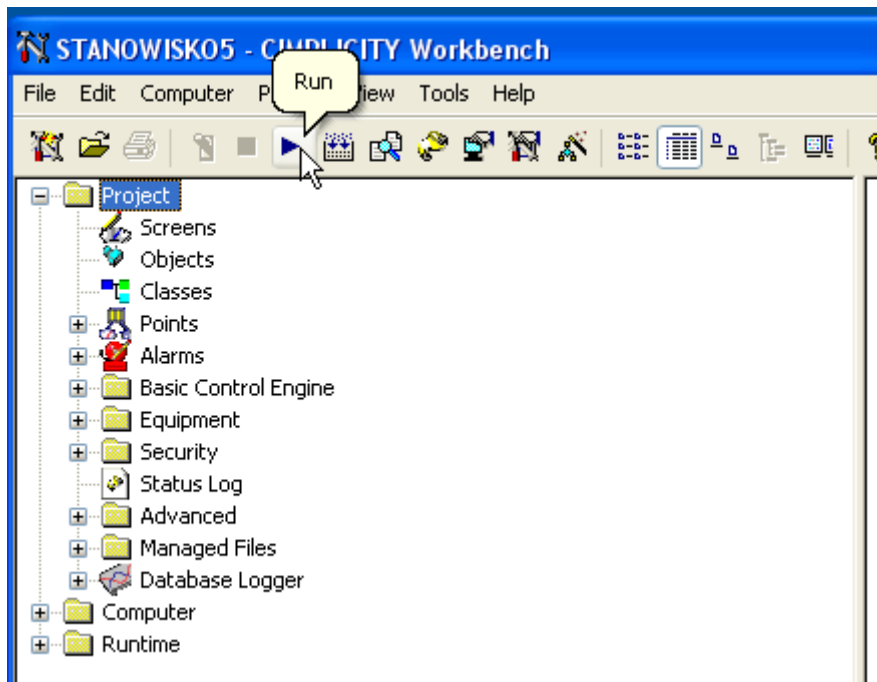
STANOWISKO5 - CI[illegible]LICITY Workbench

File Edit Computer P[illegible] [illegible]iew Tools Help

Run

Project
Screens
Objects
Classes
Points
Alarms
Basic Control Engine
Equipment
Security
Status Log
Advanced
Managed Files
Database Logger
Computer
Runtime